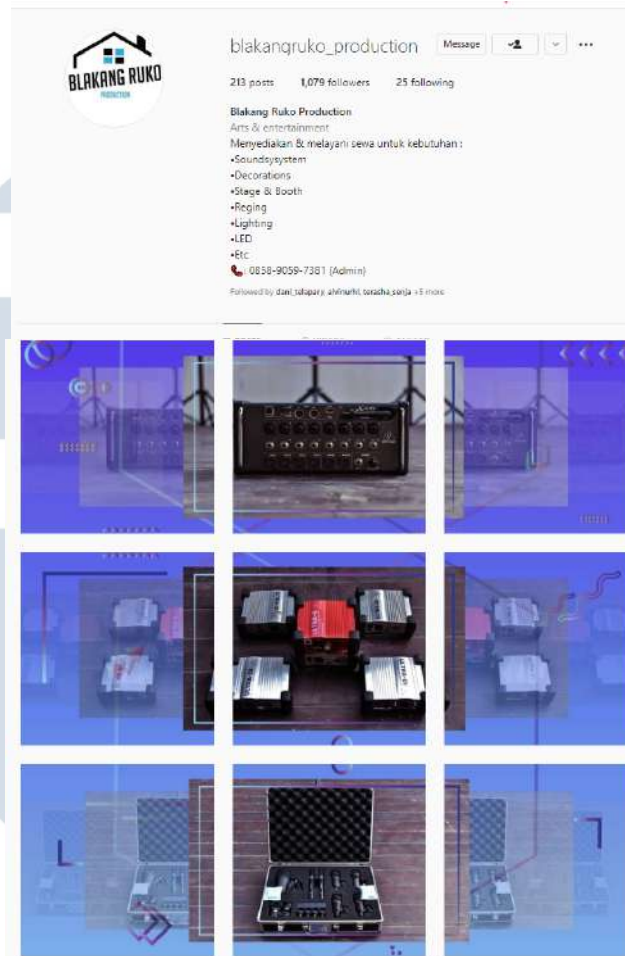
BLAKANG RUKO
PRODUCTION

blakangruko_production Message

213 posts 1,079 followers 25 following

Blakang Ruko Production
Arts & entertainment
Menyediakan & melayani sewa untuk kebutuhan :
•Soundsysystem
•Decorations
•Stage & Booth
•Reging
•Lighting
•LED
•Etc
📞 : 0858-9059-7381 (Admin)

Followed by dani_tatapary, ahfinurhl, terasha_senja +5 more